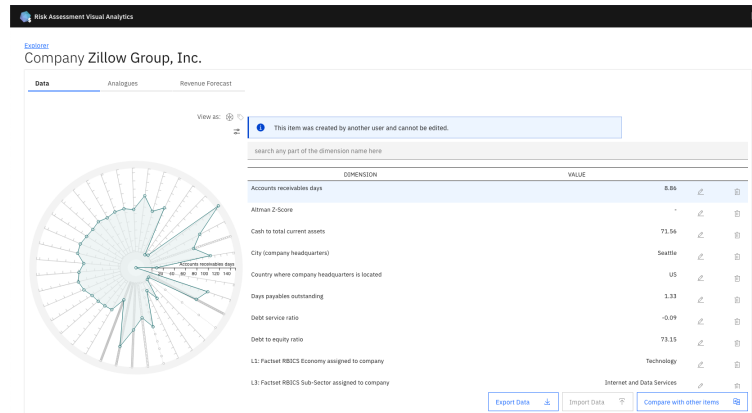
Risk Assessment Visual Analytics

Explorer
Company Zillow Group, Inc.

Data | Analogues | Revenue Forecast

View as:

This item was created by another user and cannot be edited.

search any part of the dimension name here

Accounts receivables days
20 40 60 80 100 120 140

| DIMENSION | VALUE |
|---|---|
| Accounts receivables days | 8.86 |
| Altman Z-Score | - |
| Cash to total current assets | 71.56 |
| City (company headquarters) | Seattle |
| Country where company headquarters is located | US |
| Days payables outstanding | 1.33 |
| Debt service ratio | -0.09 |
| Debt to equity ratio | 73.15 |
| L1: Factset RBICS Economy assigned to company | Technology |
| L3: Factset RBICS Sub-Sector assigned to company | Internet and Data Services |

Export Data | Import Data | Compare with other items